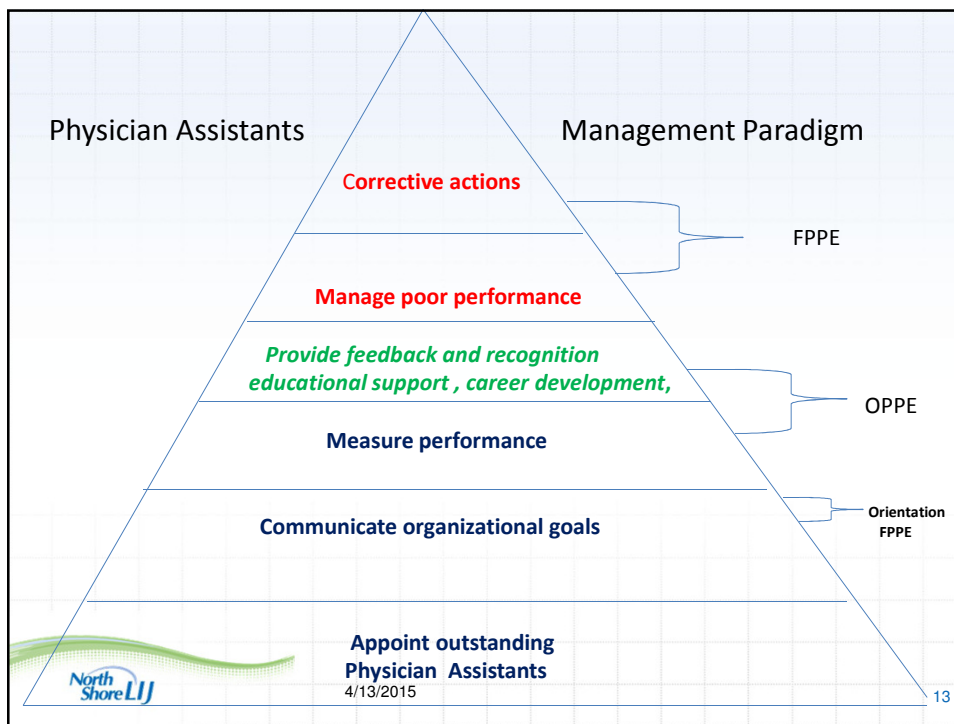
Physician Assistants

Management Paradigm

Corrective actions

FPPE

Manage poor performance

Provide feedback and recognition educational support , career development,

OPPE

Measure performance

Communicate organizational goals

Orientation FPPE

Appoint outstanding Physician Assistants

North Shore LIJ

4/13/2015

13